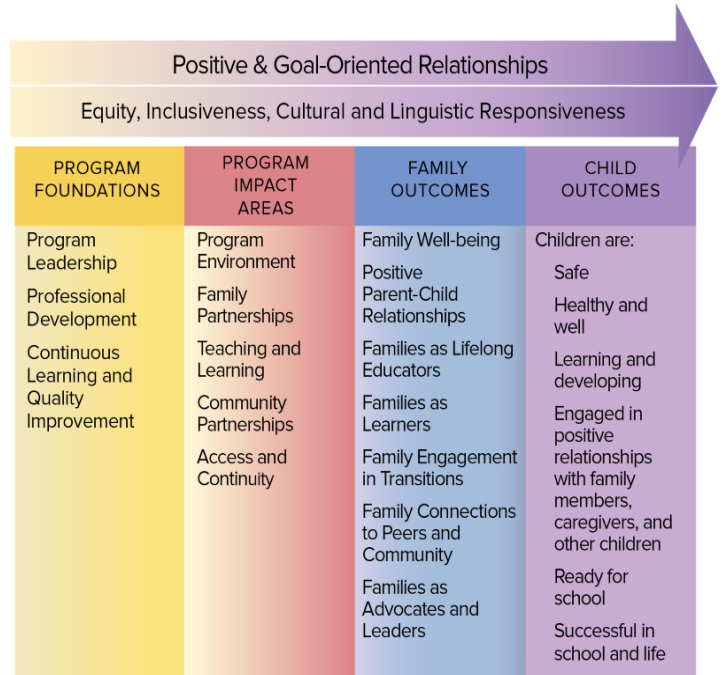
Positive & Goal-Oriented Relationships

Equity, Inclusiveness, Cultural and Linguistic Responsiveness

| PROGRAM FOUNDATIONS | PROGRAM IMPACT AREAS | FAMILY OUTCOMES | CHILD OUTCOMES |
|---|---|---|---|
| Program Leadership<br>Professional Development<br>Continuous Learning and Quality Improvement | Program Environment<br>Family Partnerships<br>Teaching and Learning<br>Community Partnerships<br>Access and Continuity | Family Well-being<br>Positive Parent-Child Relationships<br>Families as Lifelong Educators<br>Families as Learners<br>Family Engagement in Transitions<br>Family Connections to Peers and Community<br>Families as Advocates and Leaders | Children are:<br>Safe<br>Healthy and well<br>Learning and developing<br>Engaged in positive relationships with family members, caregivers, and other children<br>Ready for school<br>Successful in school and life |